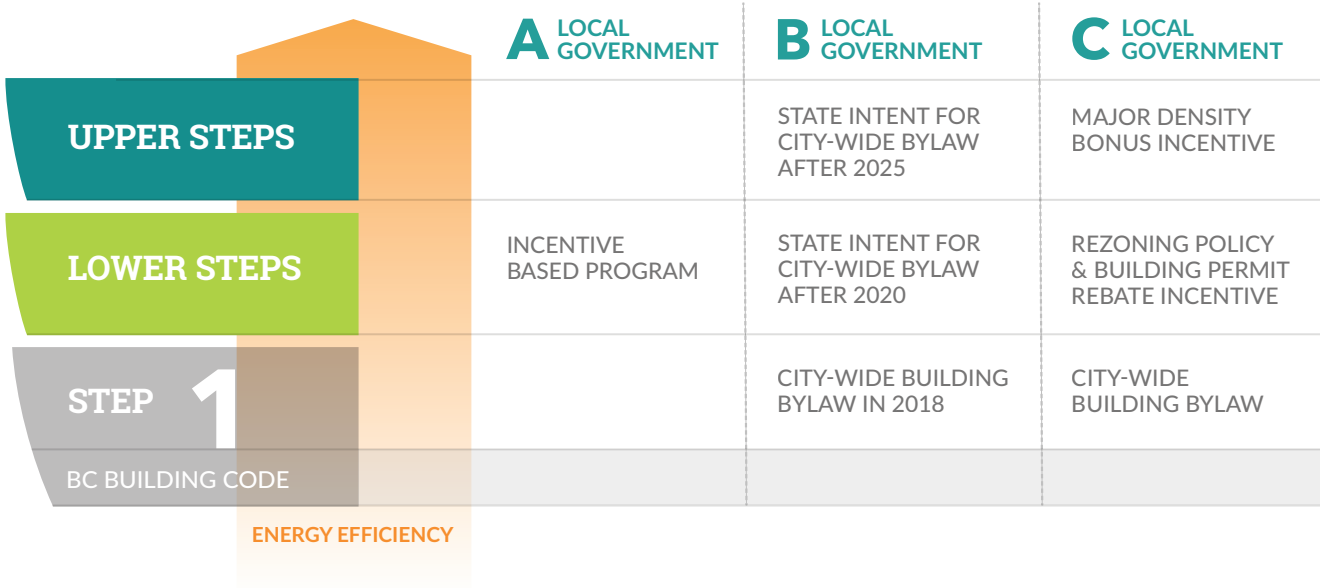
| | A LOCAL GOVERNMENT | B LOCAL GOVERNMENT | C LOCAL GOVERNMENT |
|---|---|---|---|
| UPPER STEPS | | STATE INTENT FOR CITY-WIDE BYLAW AFTER 2025 | MAJOR DENSITY BONUS INCENTIVE |
| LOWER STEPS | INCENTIVE BASED PROGRAM | STATE INTENT FOR CITY-WIDE BYLAW AFTER 2020 | REZONING POLICY & BUILDING PERMIT REBATE INCENTIVE |
| STEP 1 | | CITY-WIDE BUILDING BYLAW IN 2018 | CITY-WIDE BUILDING BYLAW |
| BC BUILDING CODE | | | |

ENERGY EFFICIENCY